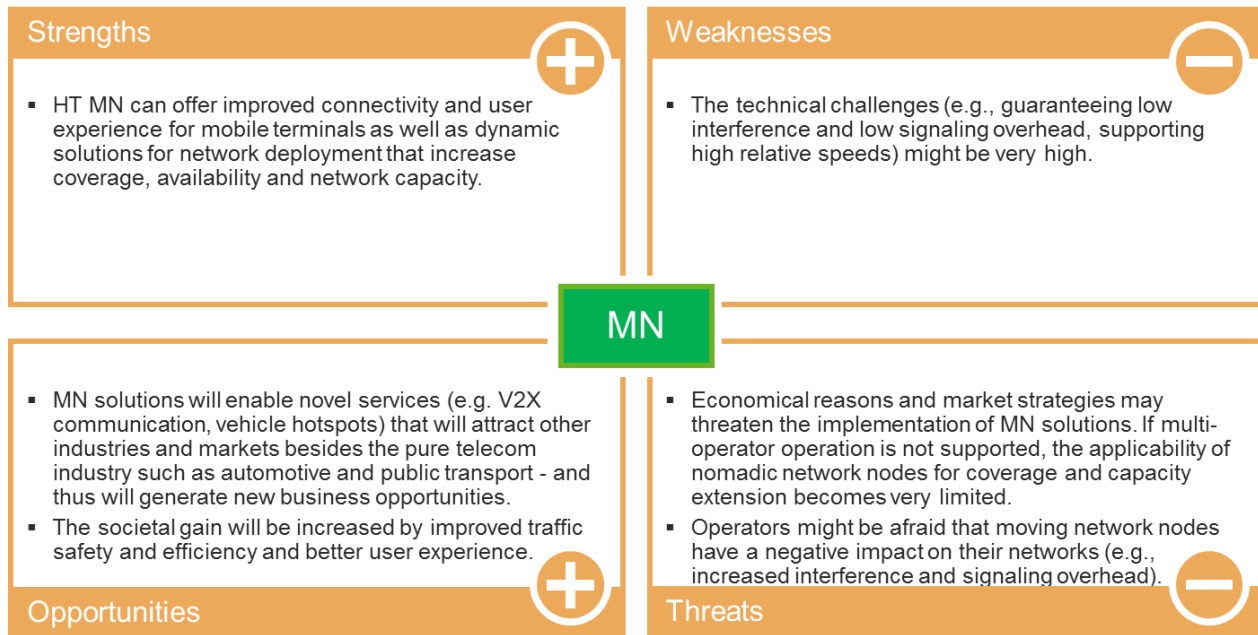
Strengths

▪ HT MN can offer improved connectivity and user experience for mobile terminals as well as dynamic solutions for network deployment that increase coverage, availability and network capacity.

Weaknesses

▪ The technical challenges (e.g., guaranteeing low interference and low signaling overhead, supporting high relative speeds) might be very high.

MN

▪ MN solutions will enable novel services (e.g. V2X communication, vehicle hotspots) that will attract other industries and markets besides the pure telecom industry such as automotive and public transport - and thus will generate new business opportunities.

▪ The societal gain will be increased by improved traffic safety and efficiency and better user experience.

Opportunities

▪ Economical reasons and market strategies may threaten the implementation of MN solutions. If multi-operator operation is not supported, the applicability of nomadic network nodes for coverage and capacity extension becomes very limited.

▪ Operators might be afraid that moving network nodes have a negative impact on their networks (e.g., increased interference and signaling overhead).

Threats